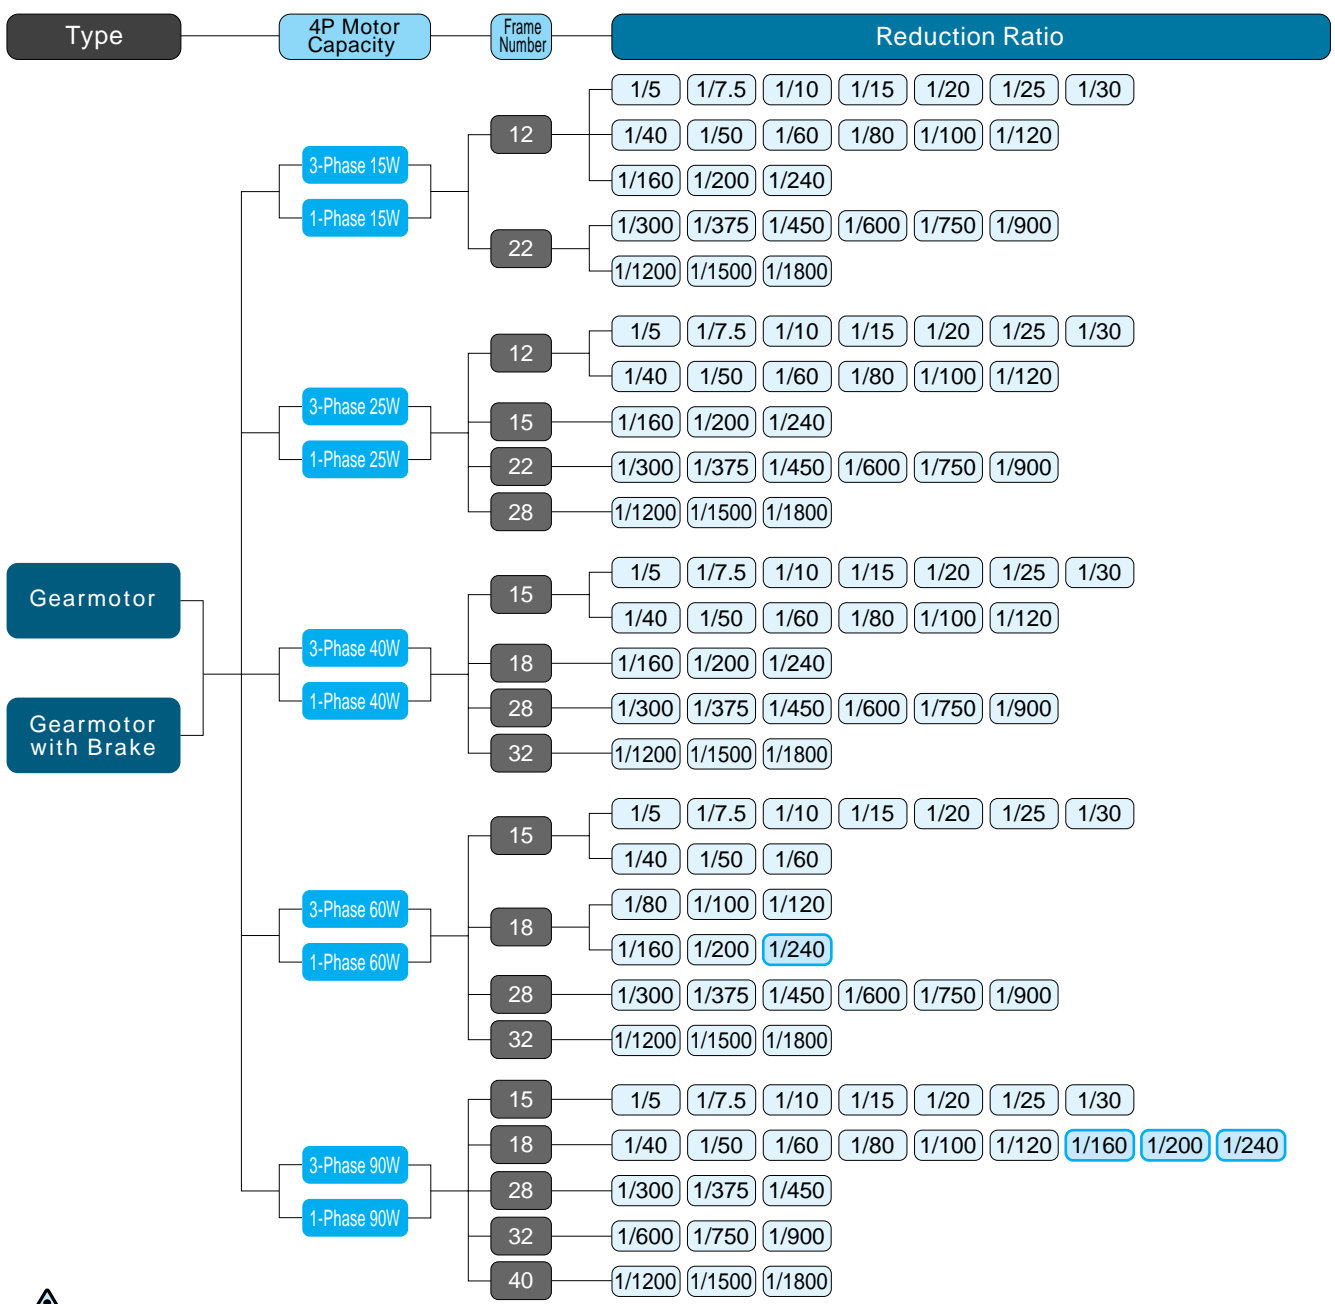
Type

4P Motor Capacity

Frame Number

Reduction Ratio

Gearmotor

Gearmotor with Brake

3-Phase 15W
1-Phase 15W

12
1/5 1/7.5 1/10 1/15 1/20 1/25 1/30
1/40 1/50 1/60 1/80 1/100 1/120
1/160 1/200 1/240

22
1/300 1/375 1/450 1/600 1/750 1/900
1/1200 1/1500 1/1800

3-Phase 25W
1-Phase 25W

12
1/5 1/7.5 1/10 1/15 1/20 1/25 1/30
1/40 1/50 1/60 1/80 1/100 1/120

15
1/160 1/200 1/240

22
1/300 1/375 1/450 1/600 1/750 1/900

28
1/1200 1/1500 1/1800

3-Phase 40W
1-Phase 40W

15
1/5 1/7.5 1/10 1/15 1/20 1/25 1/30
1/40 1/50 1/60 1/80 1/100 1/120

18
1/160 1/200 1/240

28
1/300 1/375 1/450 1/600 1/750 1/900

32
1/1200 1/1500 1/1800

3-Phase 60W
1-Phase 60W

15
1/5 1/7.5 1/10 1/15 1/20 1/25 1/30
1/40 1/50 1/60

18
1/80 1/100 1/120
1/160 1/200 1/240

28
1/300 1/375 1/450 1/600 1/750 1/900

32
1/1200 1/1500 1/1800

3-Phase 90W
1-Phase 90W

15
1/5 1/7.5 1/10 1/15 1/20 1/25 1/30

18
1/40 1/50 1/60 1/80 1/100 1/120 1/160 1/200 1/240

28
1/300 1/375 1/450

32
1/600 1/750 1/900

40
1/1200 1/1500 1/1800